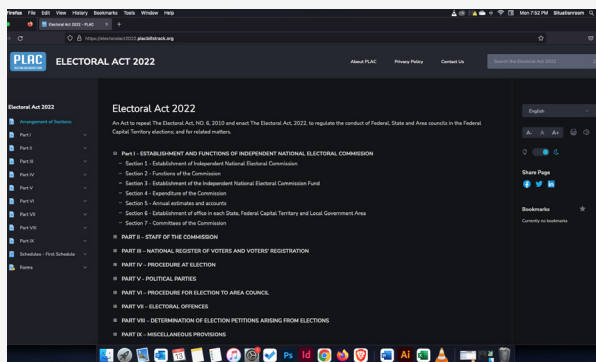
Firefox File Edit View History Bookmarks Tools Window Help
Mon 7:52 PM Situationroom
Electoral Act 2022 - PLAC
https://electoralact2022.placbillstrack.org
PLAC
ELECTORAL ACT 2022
About PLAC Privacy Policy Contact Us
Search the Electoral Act 2022

Electoral Act 2022
Arrangement of Sections
Part I
Part II
Part III
Part IV
Part V
Part VI
Part VII
Part VIII
Part IX
Schedules - First Schedule
Forms

Electoral Act 2022

An Act to repeal The Electoral Act, NO. 6, 2010 and enact The Electoral Act, 2022, to regulate the conduct of Federal, State and Area councils in the Federal Capital Territory elections; and for related matters.

Part I - ESTABLISHMENT AND FUNCTIONS OF INDEPENDENT NATIONAL ELECTORAL COMMISSION
Section 1 - Establishment of Independent National Electoral Commission
Section 2 - Functions of the Commission
Section 3 - Establishment of the Independent National Electoral Commission Fund
Section 4 - Expenditure of the Commission
Section 5 - Annual estimates and accounts
Section 6 - Establishment of office in each State, Federal Capital Territory and Local Government Area
Section 7 - Committees of the Commission
PART II - STAFF OF THE COMMISSION
PART III - NATIONAL REGISTER OF VOTERS AND VOTERS' REGISTRATION
PART IV - PROCEDURE AT ELECTION
PART V - POLITICAL PARTIES
PART VI - PROCEDURE FOR ELECTION TO AREA COUNCIL
PART VII - ELECTORAL OFFENCES
PART VIII - DETERMINATION OF ELECTION PETITIONS ARISING FROM ELECTIONS
PART IX - MISCELLANEOUS PROVISIONS

English
A- A A+
Share Page
Bookmarks
Currently no bookmarks